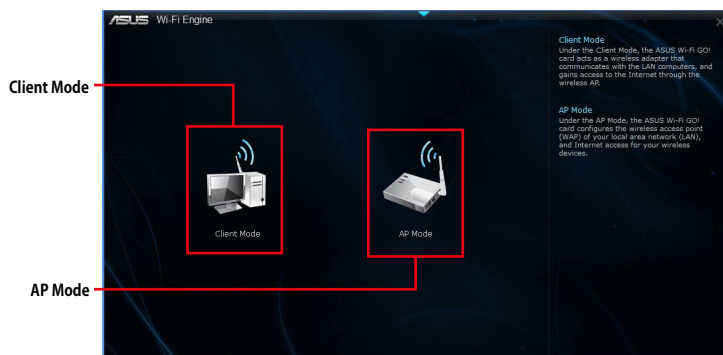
/SUS Wi-Fi Engine

Client Mode

AP Mode

Client Mode

AP Mode

Client Mode
Under the Client Mode, the ASUS Wi-Fi GO! card acts as a wireless adapter that communicates with the LAN computers, and gains access to the Internet through the wireless AP.

AP Mode
Under the AP Mode, the ASUS Wi-Fi GO! card configures the wireless access point (WAP) of your local area network (LAN), and Internet access for your wireless devices.